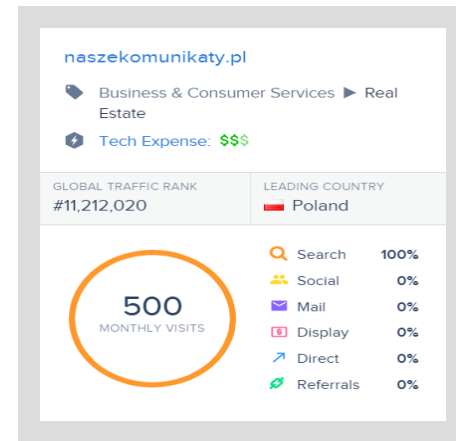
naszekomunikaty.pl

Business & Consumer Services ▶ Real Estate

Tech Expense: $$$

GLOBAL TRAFFIC RANK
#11,212,020

LEADING COUNTRY
Poland

500
MONTHLY VISITS

| | |
|---|---|
| Search | 100% |
| Social | 0% |
| Mail | 0% |
| Display | 0% |
| Direct | 0% |
| Referrals | 0% |